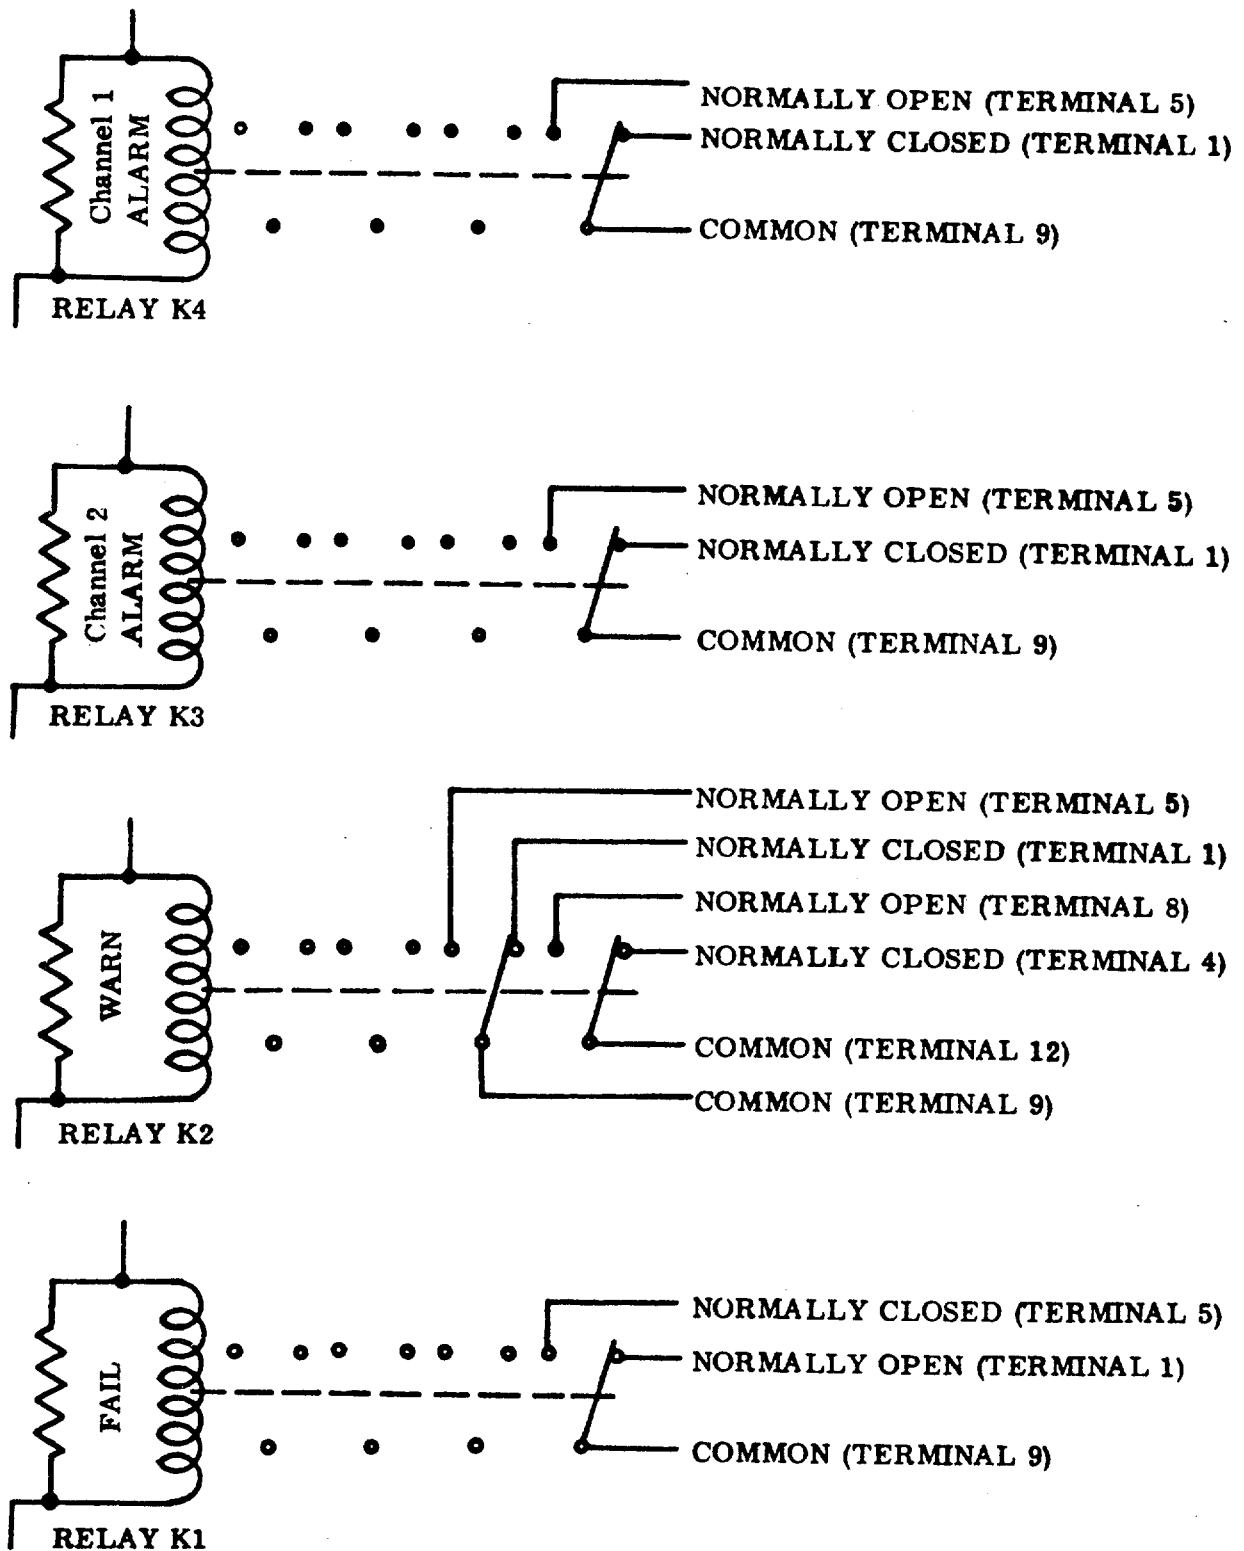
Channel 1
ALARM

NORMALLY OPEN (TERMINAL 5)
NORMALLY CLOSED (TERMINAL 1)
COMMON (TERMINAL 9)

RELAY K4

Channel 2
ALARM

NORMALLY OPEN (TERMINAL 5)
NORMALLY CLOSED (TERMINAL 1)
COMMON (TERMINAL 9)

RELAY K3

WARN

NORMALLY OPEN (TERMINAL 5)
NORMALLY CLOSED (TERMINAL 1)
NORMALLY OPEN (TERMINAL 8)
NORMALLY CLOSED (TERMINAL 4)
COMMON (TERMINAL 12)
COMMON (TERMINAL 9)

RELAY K2

FAIL

NORMALLY CLOSED (TERMINAL 5)
NORMALLY OPEN (TERMINAL 1)
COMMON (TERMINAL 9)

RELAY K1